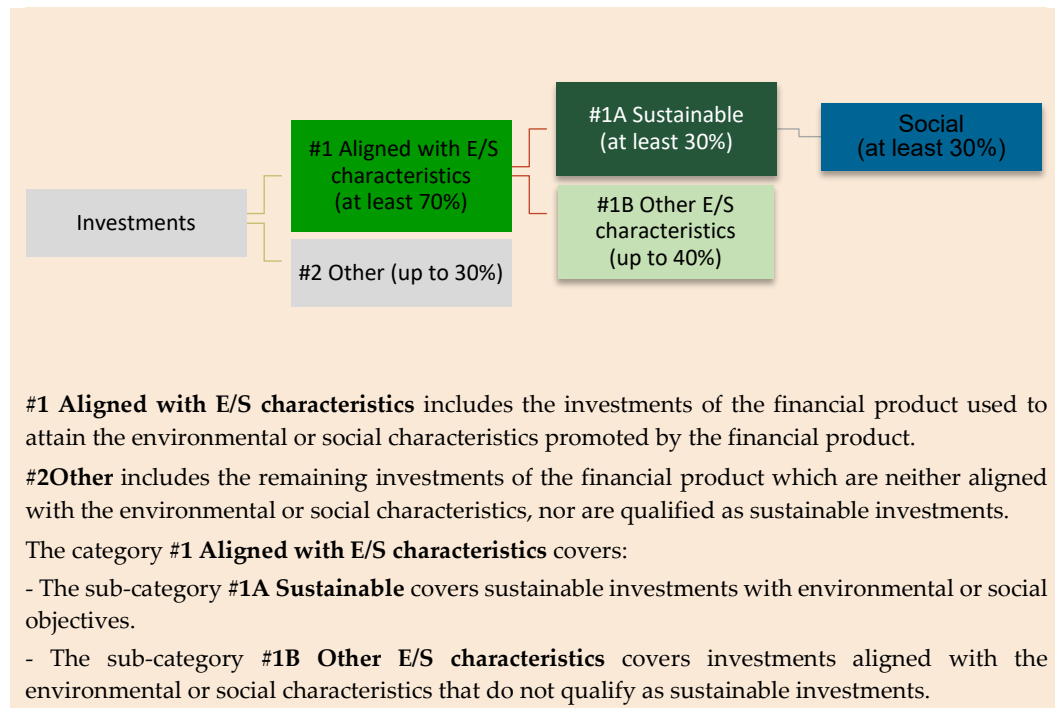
Investments

#1 Aligned with E/S characteristics (at least 70%)

#2 Other (up to 30%)

#1A Sustainable (at least 30%)

#1B Other E/S characteristics (up to 40%)

Social (at least 30%)

#1 Aligned with E/S characteristics includes the investments of the financial product used to attain the environmental or social characteristics promoted by the financial product.

#2Other includes the remaining investments of the financial product which are neither aligned with the environmental or social characteristics, nor are qualified as sustainable investments.

The category #1 Aligned with E/S characteristics covers:

- The sub-category #1A Sustainable covers sustainable investments with environmental or social objectives.

- The sub-category #1B Other E/S characteristics covers investments aligned with the environmental or social characteristics that do not qualify as sustainable investments.